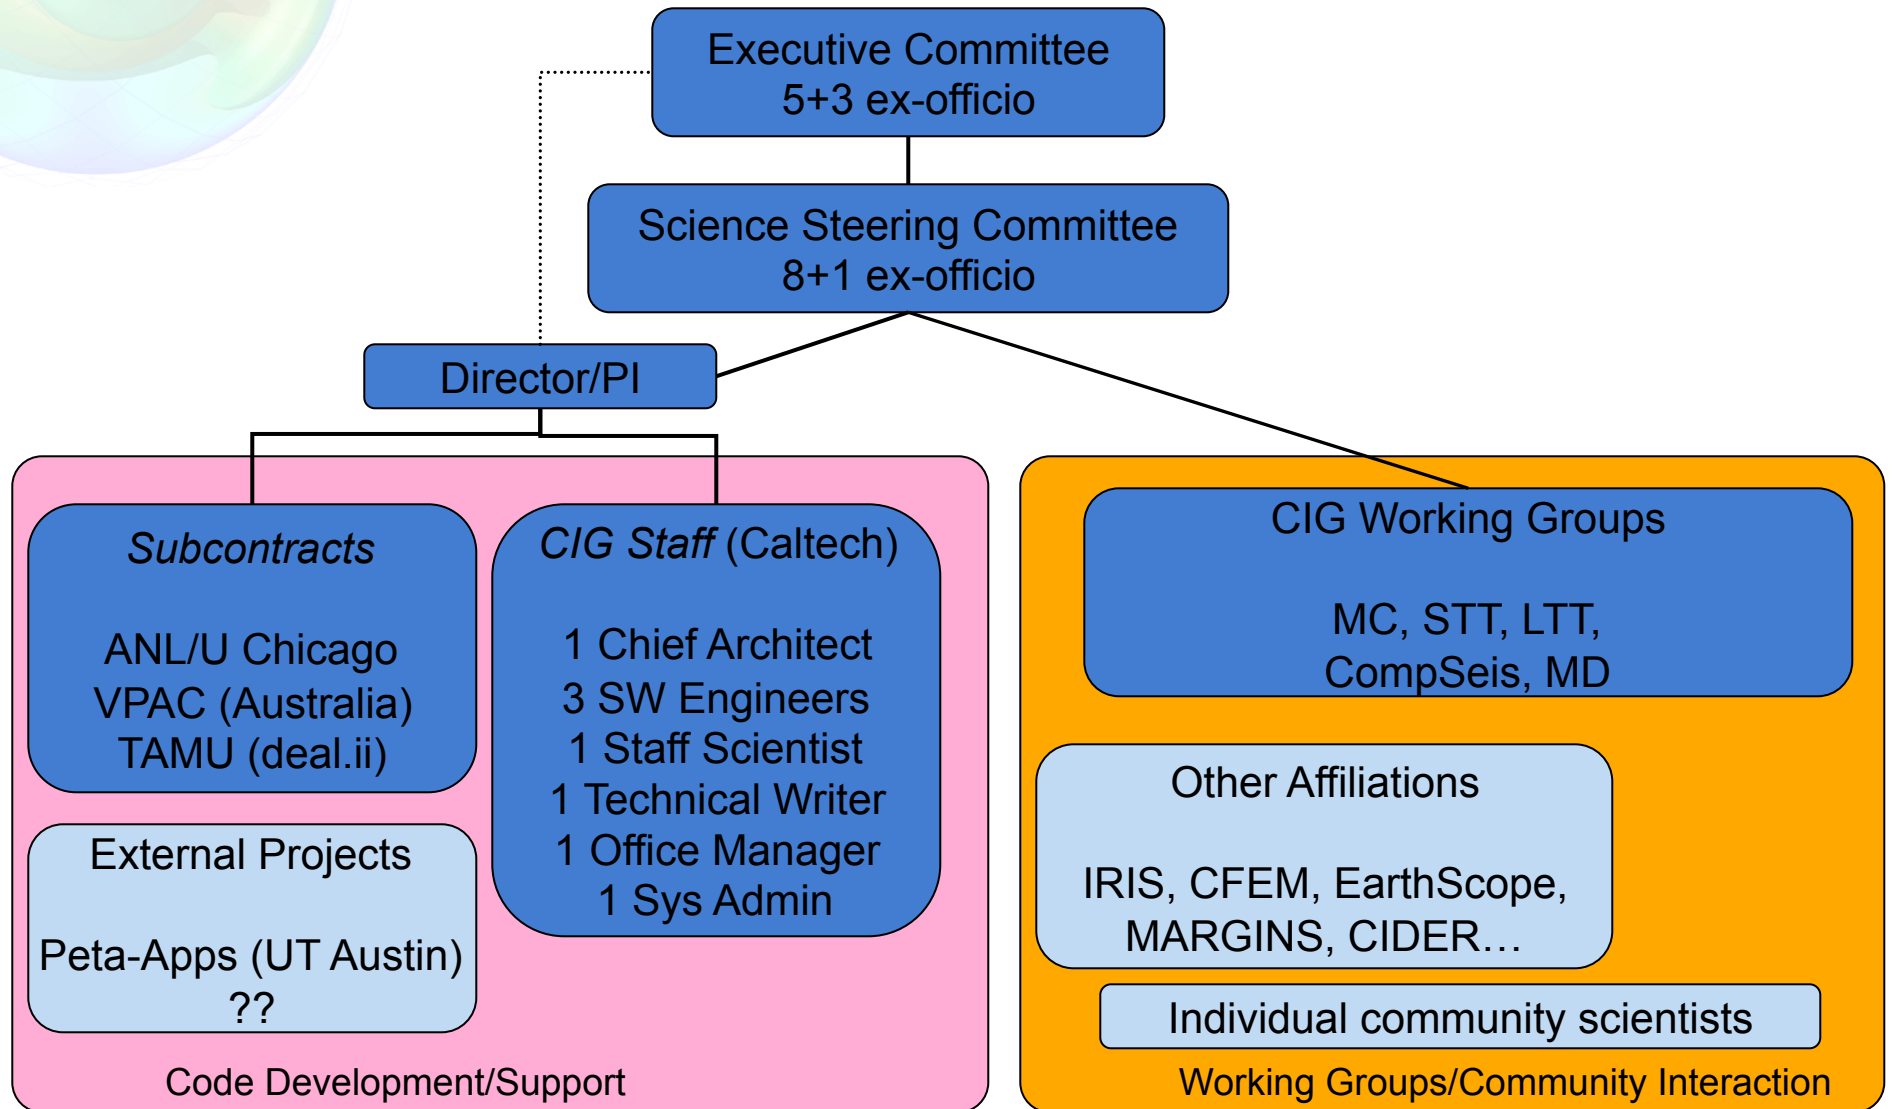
Executive Committee
5+3 ex-officio

Science Steering Committee
8+1 ex-officio

Director/PI

Subcontracts

ANL/U Chicago
VPAC (Australia)
TAMU (deal.ii)

External Projects

Peta-Apps (UT Austin)
??

CIG Staff (Caltech)

1 Chief Architect
3 SW Engineers
1 Staff Scientist
1 Technical Writer
1 Office Manager
1 Sys Admin

Code Development/Support

CIG Working Groups

MC, STT, LTT,
CompSeis, MD

Other Affiliations

IRIS, CFEM, EarthScope,
MARGINS, CIDER…

Individual community scientists

Working Groups/Community Interaction